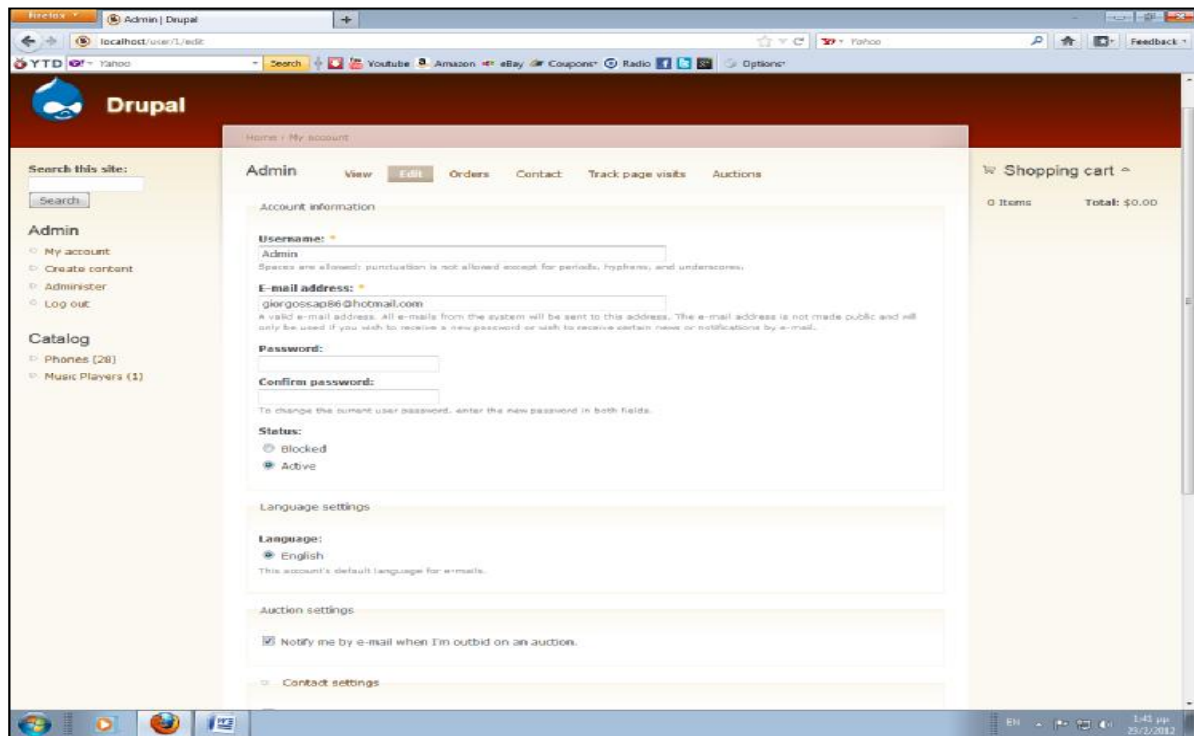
Firefox
Admin | Drupal
+
localhost/user/1/edit
Yahoo
Feedback
YTD Yahoo
Search Youtube Amazon eBay Coupons Radio Options

Drupal

Home › My account

Search this site:
Search

Admin
My account
Create content
Administer
Log out

Catalog
Phones (28)
Music Players (1)

Admin
View Edit Orders Contact Track page visits Auctions

Account information

Username: *
Admin
Spaces are allowed; punctuation is not allowed except for periods, hyphens, and underscores.

E-mail address: *
giorgossap86@hotmail.com
A valid e-mail address. All e-mails from the system will be sent to this address. The e-mail address is not made public and will only be used if you wish to receive a new password or wish to receive certain news or notifications by e-mail.

Password:

Confirm password:

To change the current user password, enter the new password in both fields.

Status:
Blocked
Active

Language settings

Language:
English
This account's default language for e-mails.

Auction settings

Notify me by e-mail when I'm outbid on an auction.

Contact settings

Shopping cart
0 Items Total: $0.00

EN 1:41 μμ 23/2/2012